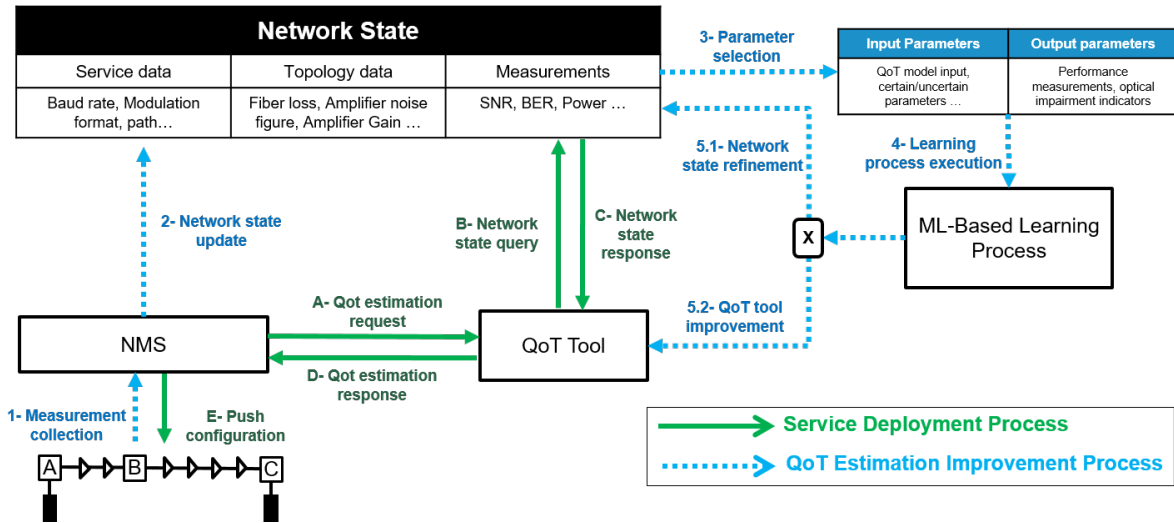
Network State

| Service data | Topology data | Measurements |
|---|---|---|
| Baud rate, Modulation format, path… | Fiber loss, Amplifier noise figure, Amplifier Gain … | SNR, BER, Power … |

3- Parameter selection

| Input Parameters | Output parameters |
|---|---|
| QoT model input, certain/uncertain parameters … | Performance measurements, optical impairment indicators |

4- Learning process execution

5.1- Network state refinement

ML-Based Learning Process

X

2- Network state update

B- Network state query

C- Network state response

A- Qot estimation request

NMS

QoT Tool

5.2- QoT tool improvement

D- Qot estimation response

1- Measurement collection

E- Push configuration

A B C

Service Deployment Process

QoT Estimation Improvement Process